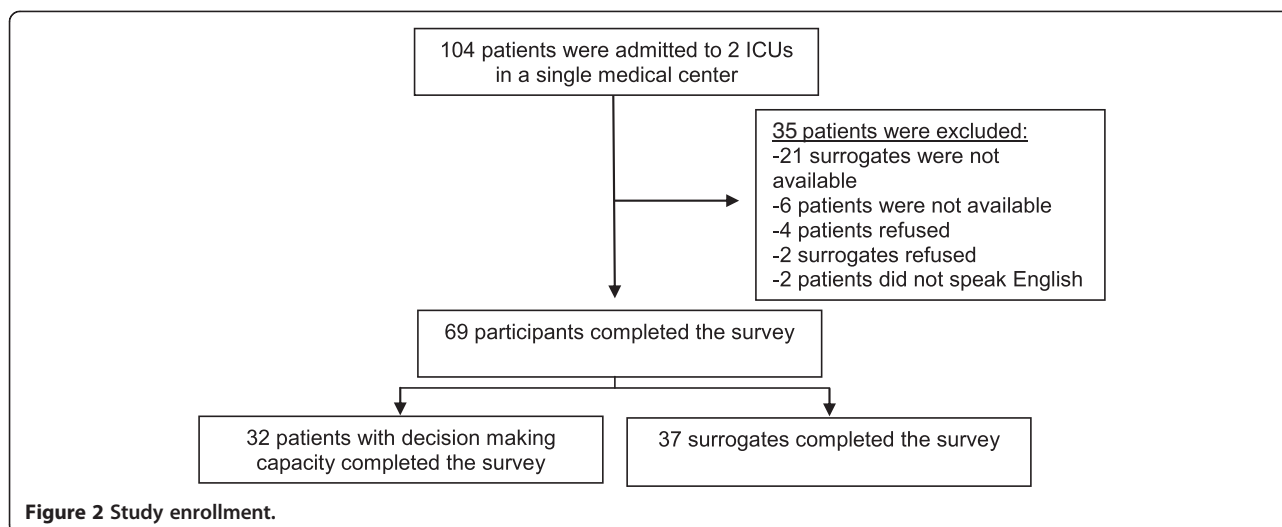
104 patients were admitted to 2 ICUs in a single medical center

35 patients were excluded:
-21 surrogates were not available
-6 patients were not available
-4 patients refused
-2 surrogates refused
-2 patients did not speak English

69 participants completed the survey

32 patients with decision making capacity completed the survey

37 surrogates completed the survey

Figure 2 Study enrollment.